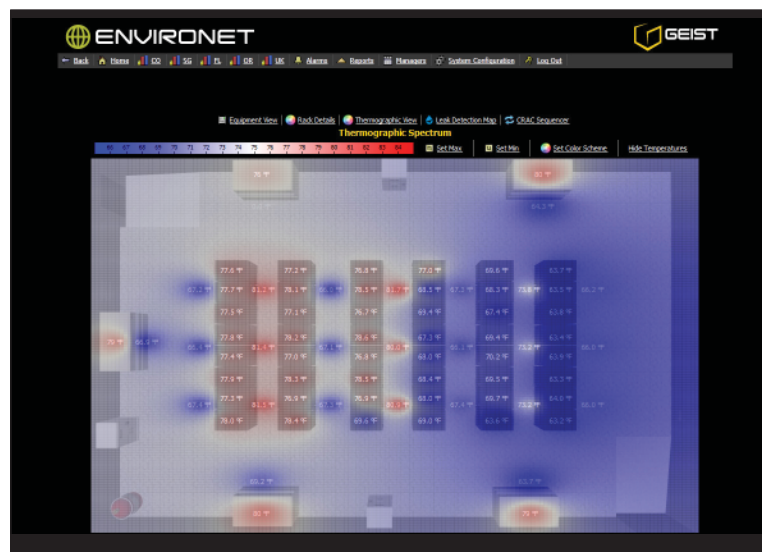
ENVIRONET

GEIST

Back | Home | CO | SG | FL | OR | UK | Alarms | Reports | Managers | System Configuration | Log Out

Equipment View | Rack Details | Thermographic View | Leak Detection Map | CRAC Sequencer

Thermographic Spectrum

66 67 68 69 70 71 72 73 74 75 76 77 78 79 80 81 82 83 84

Set Max | Set Min | Set Color Scheme | Hide Temperatures

75 °F

80 °F

77.6 °F
77.7 °F
77.1 °F
77.6 °F
77.4 °F
77.9 °F
77.3 °F
78.0 °F

77.2 °F
78.1 °F
77.1 °F
78.2 °F
79.0 °F
78.3 °F
76.9 °F
78.4 °F

76.8 °F
78.5 °F
76.7 °F
78.6 °F
76.8 °F
78.5 °F
76.9 °F
69.6 °F

77.0 °F
68.5 °F
69.4 °F
67.2 °F
68.0 °F
68.4 °F
68.0 °F
69.0 °F

68.6 °F
68.2 °F
67.4 °F
69.4 °F
70.2 °F
69.5 °F
68.7 °F
63.6 °F

63.7 °F
63.5 °F
63.8 °F
63.4 °F
63.6 °F
63.3 °F
64.0 °F
63.2 °F

80 °F

79 °F